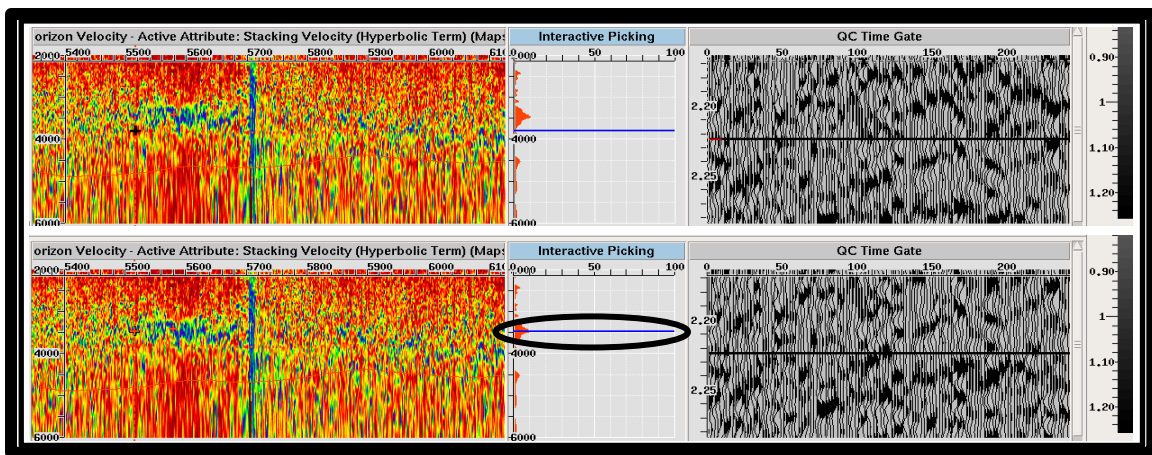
orizon Velocity - Active Attribute: Stacking Velocity (Hyperbolic Term) (Maps
5400 5500 5600 5700 5800 5900 6000 610
2000
4000
6000
Interactive Picking
0 50 100
2000
4000
6000
QC Time Gate
0 50 100 150 200
2.20
2.25
0.90
1
1.10
1.20

orizon Velocity - Active Attribute: Stacking Velocity (Hyperbolic Term) (Maps
5400 5500 5600 5700 5800 5900 6000 610
2000
4000
6000
Interactive Picking
0 50 100
2000
4000
6000
QC Time Gate
0 50 100 150 200
2.20
2.25
0.90
1
1.10
1.20